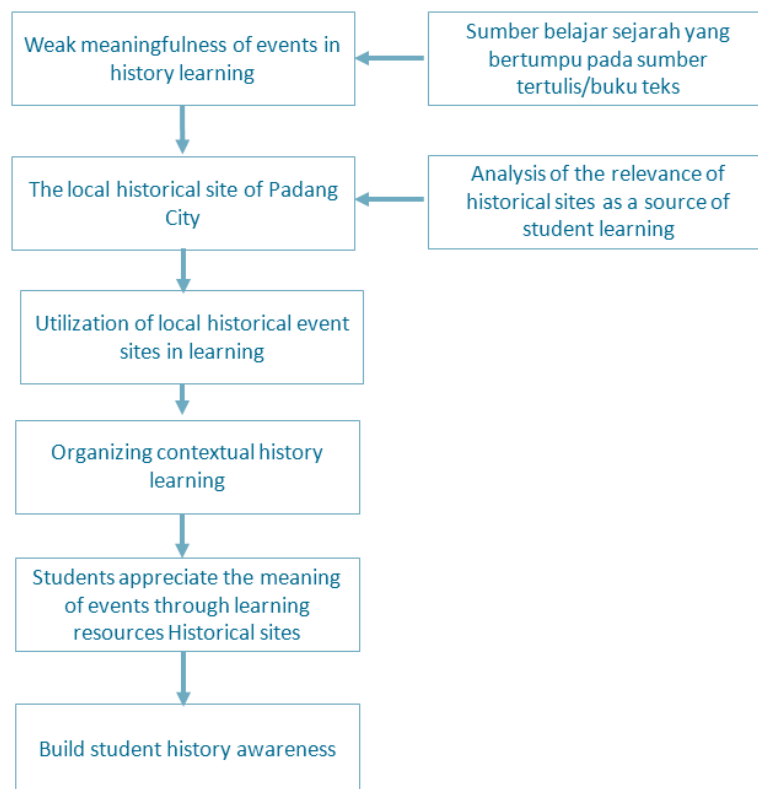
Weak meaningfulness of events in history learning

Sumber belajar sejarah yang bertumpu pada sumber tertulis/buku teks

The local historical site of Padang City

Analysis of the relevance of historical sites as a source of student learning

Utilization of local historical event sites in learning

Organizing contextual history learning

Students appreciate the meaning of events through learning resources Historical sites

Build student history awareness